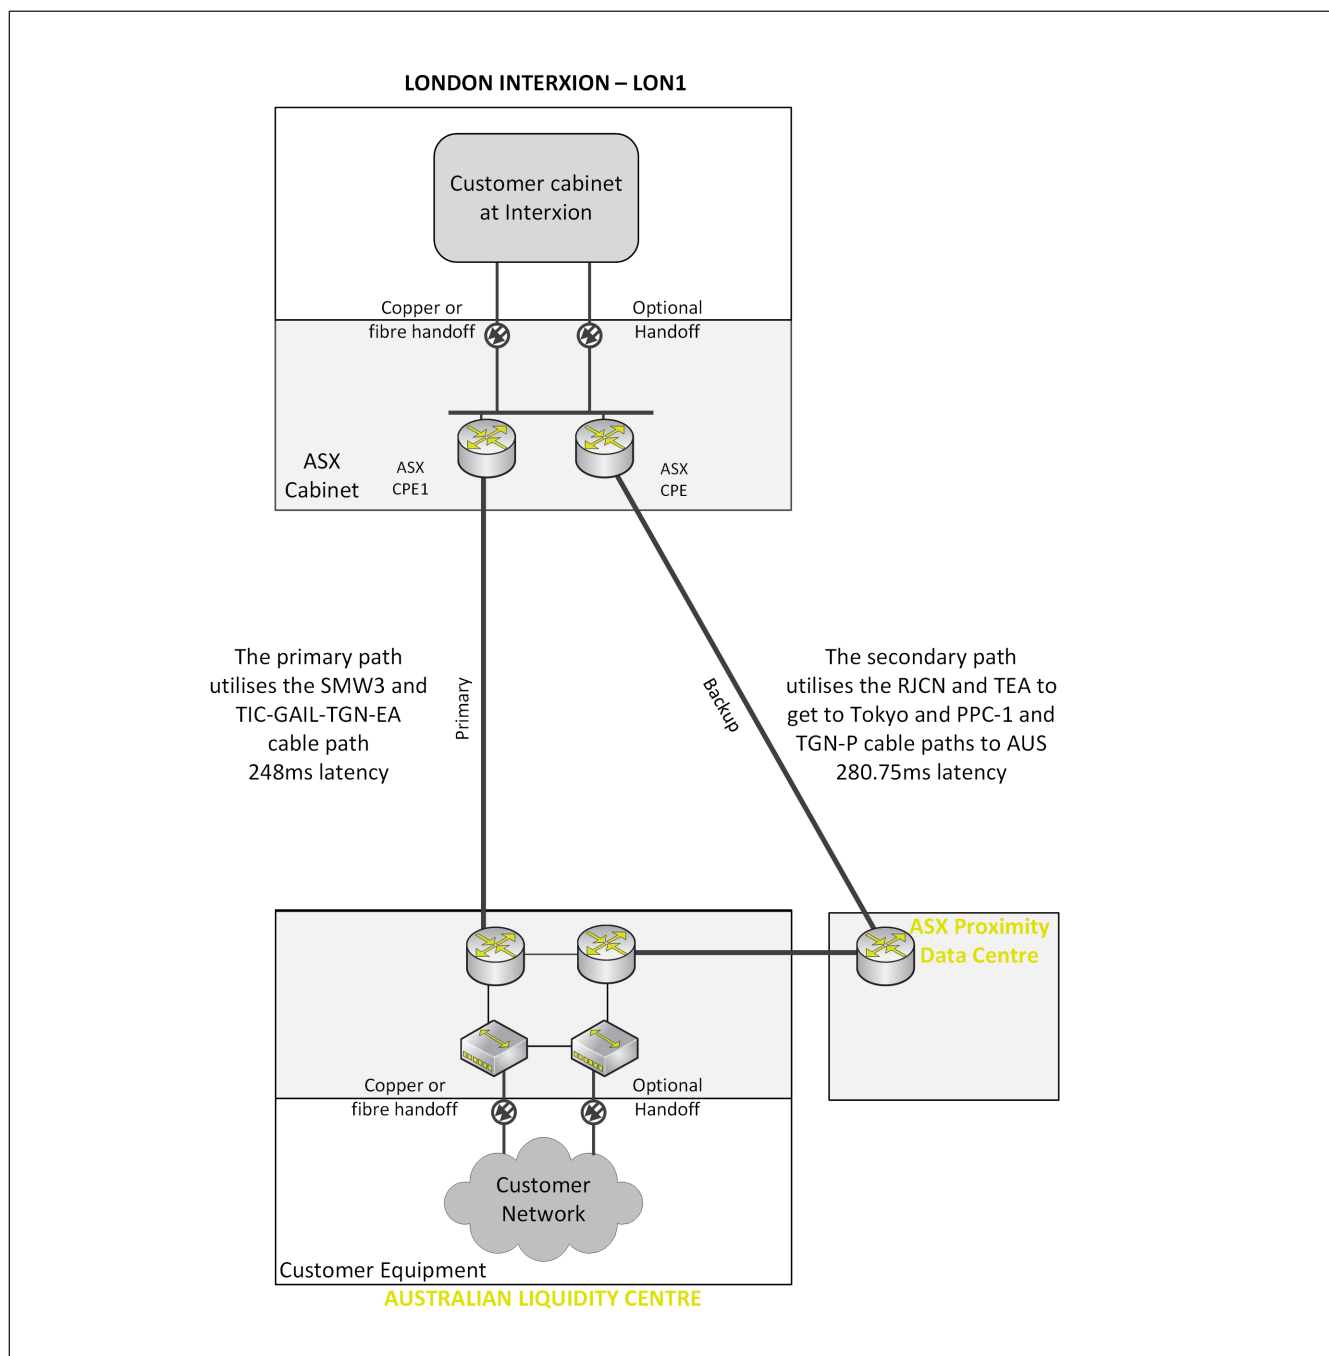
LONDON INTERXION – LON1

Customer cabinet at Interxion

Copper or fibre handoff

Optional Handoff

ASX Cabinet

ASX CPE1

ASX CPE

The primary path utilises the SMW3 and TIC-GAIL-TGN-EA cable path 248ms latency

Primary

Backup

The secondary path utilises the RJCN and TEA to get to Tokyo and PPC-1 and TGN-P cable paths to AUS 280.75ms latency

ASX Proximity Data Centre

Copper or fibre handoff

Optional Handoff

Customer Network

Customer Equipment

AUSTRALIAN LIQUIDITY CENTRE